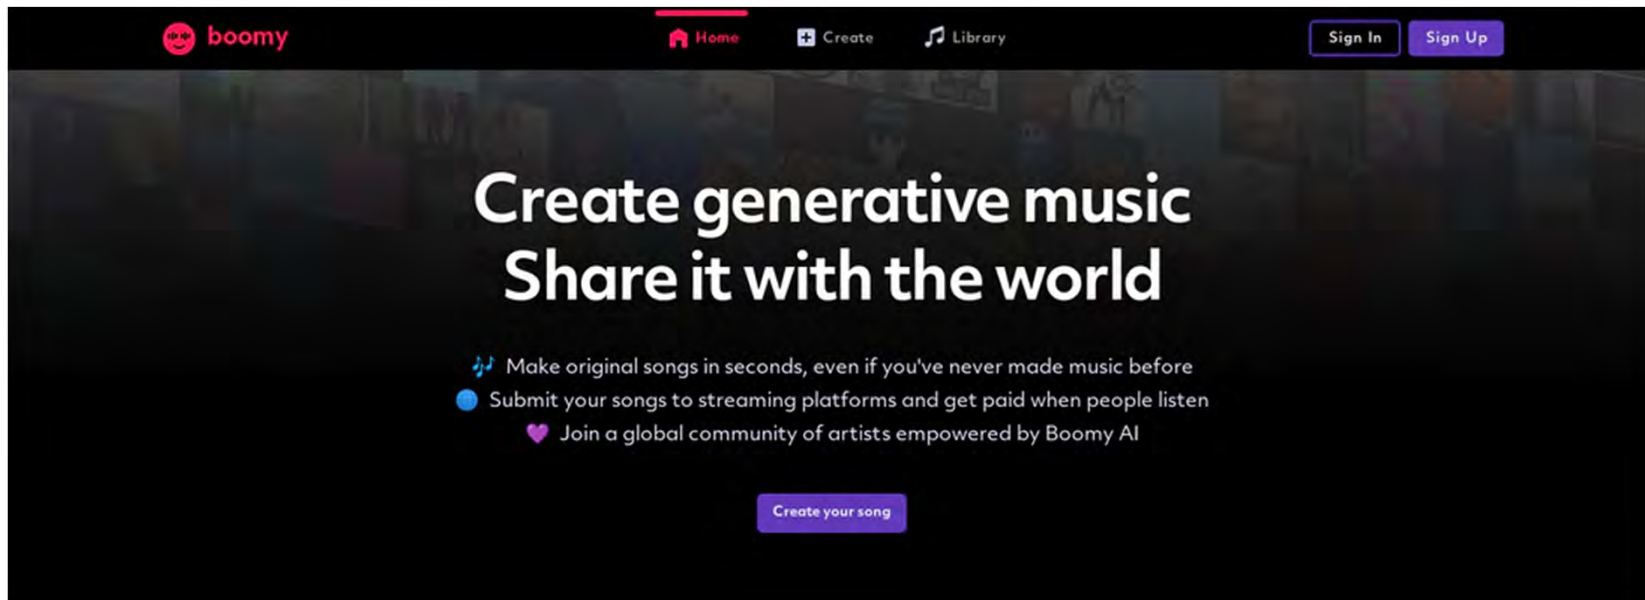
boomy

Home Create Library

Sign In Sign Up

Create generative music
Share it with the world

🎶 Make original songs in seconds, even if you've never made music before
🌐 Submit your songs to streaming platforms and get paid when people listen
💜 Join a global community of artists empowered by Boomy AI

Create your song